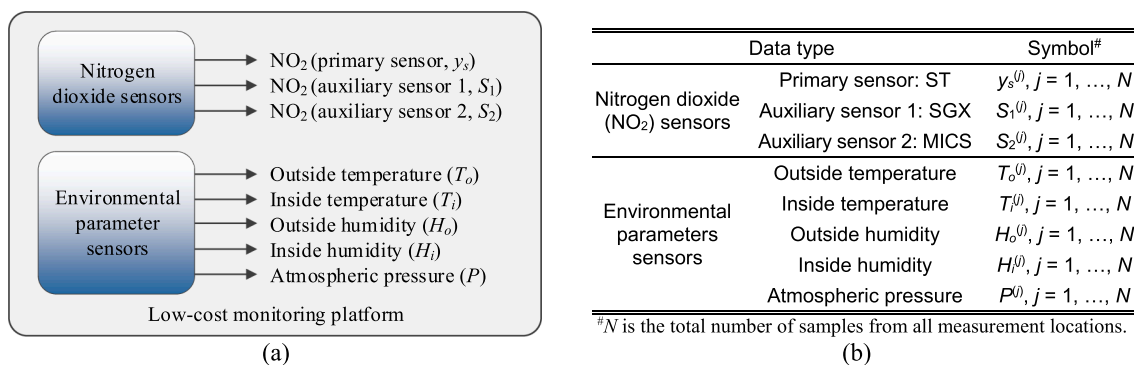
Nitrogen dioxide sensors

$NO_2$ (primary sensor, $y_s$)
$NO_2$ (auxiliary sensor 1, $S_1$)
$NO_2$ (auxiliary sensor 2, $S_2$)

Environmental parameter sensors

Outside temperature ($T_o$)
Inside temperature ($T_i$)
Outside humidity ($H_o$)
Inside humidity ($H_i$)
Atmospheric pressure ($P$)

Low-cost monitoring platform

(a)

| Data type | | Symbol$^{\#}$ |
|---|---|---|
| Nitrogen dioxide ($NO_2$) sensors | Primary sensor: ST | $y_s^{(j)}$, $j$ = 1, …, $N$ |
| | Auxiliary sensor 1: SGX | $S_1^{(j)}$, $j$ = 1, …, $N$ |
| | Auxiliary sensor 2: MICS | $S_2^{(j)}$, $j$ = 1, …, $N$ |
| Environmental parameters sensors | Outside temperature | $T_o^{(j)}$, $j$ = 1, …, $N$ |
| | Inside temperature | $T_i^{(j)}$, $j$ = 1, …, $N$ |
| | Outside humidity | $H_o^{(j)}$, $j$ = 1, …, $N$ |
| | Inside humidity | $H_i^{(j)}$, $j$ = 1, …, $N$ |
| | Atmospheric pressure | $P^{(j)}$, $j$ = 1, …, $N$ |

$^{\#}N$ is the total number of samples from all measurement locations.

(b)